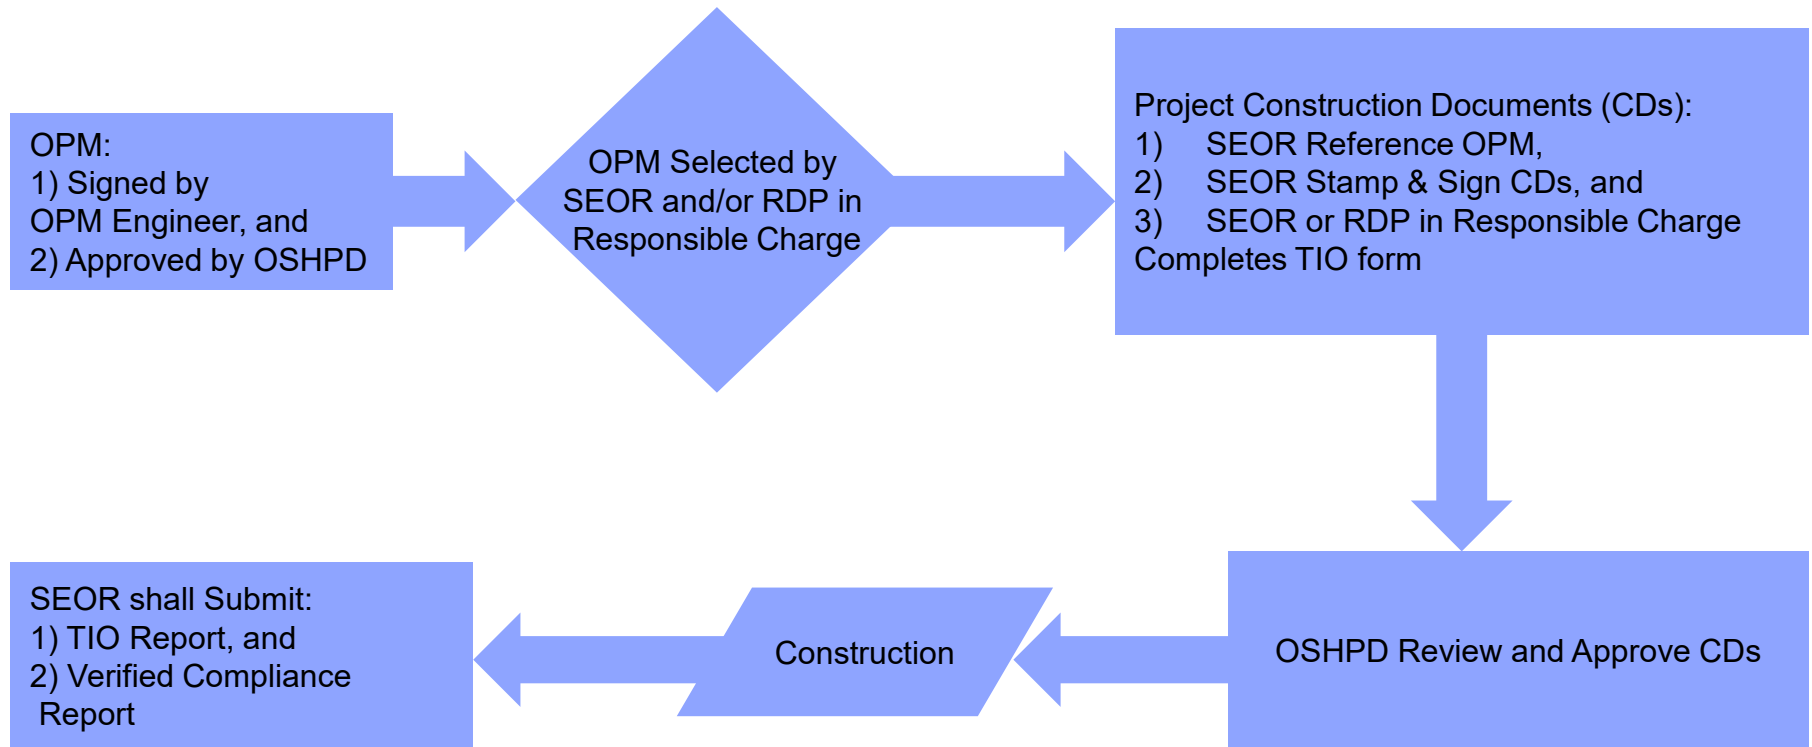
OPM:
1) Signed by OPM Engineer, and
2) Approved by OSHPD

OPM Selected by SEOR and/or RDP in Responsible Charge

Project Construction Documents (CDs):
1) SEOR Reference OPM,
2) SEOR Stamp & Sign CDs, and
3) SEOR or RDP in Responsible Charge Completes TIO form

OSHPD Review and Approve CDs

Construction

SEOR shall Submit:
1) TIO Report, and
2) Verified Compliance Report